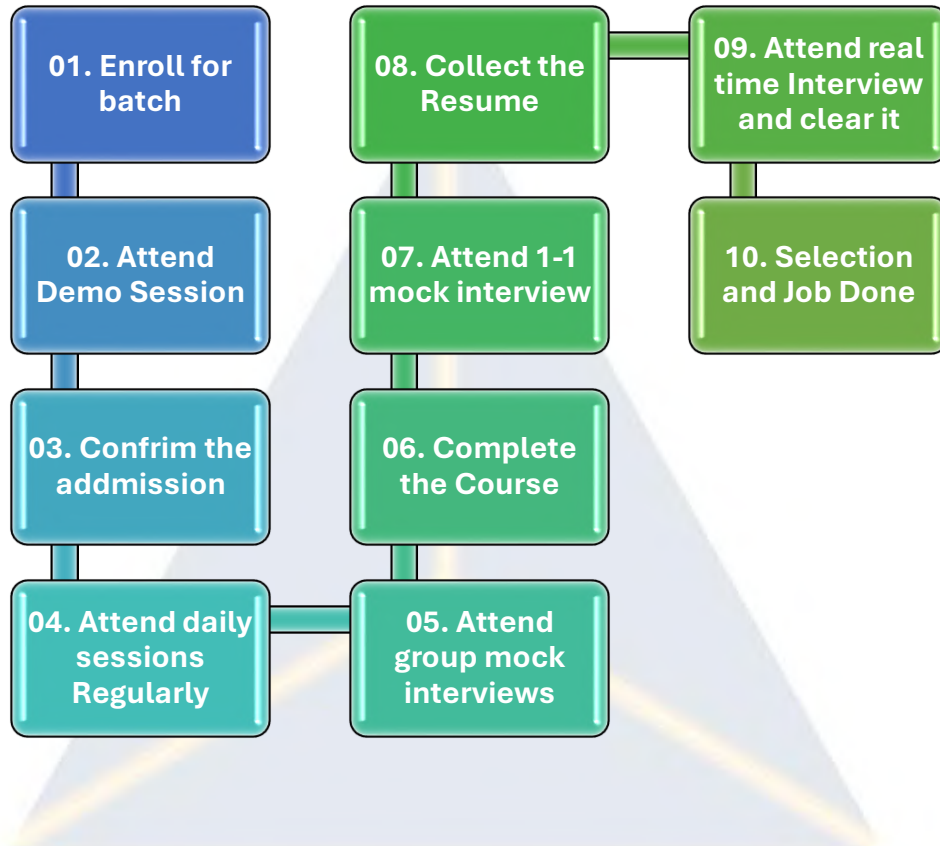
01. Enroll for batch

02. Attend Demo Session

03. Confirm the addmission

04. Attend daily sessions Regularly

05. Attend group mock interviews

06. Complete the Course

07. Attend 1-1 mock interview

08. Collect the Resume

09. Attend real time Interview and clear it

10. Selection and Job Done